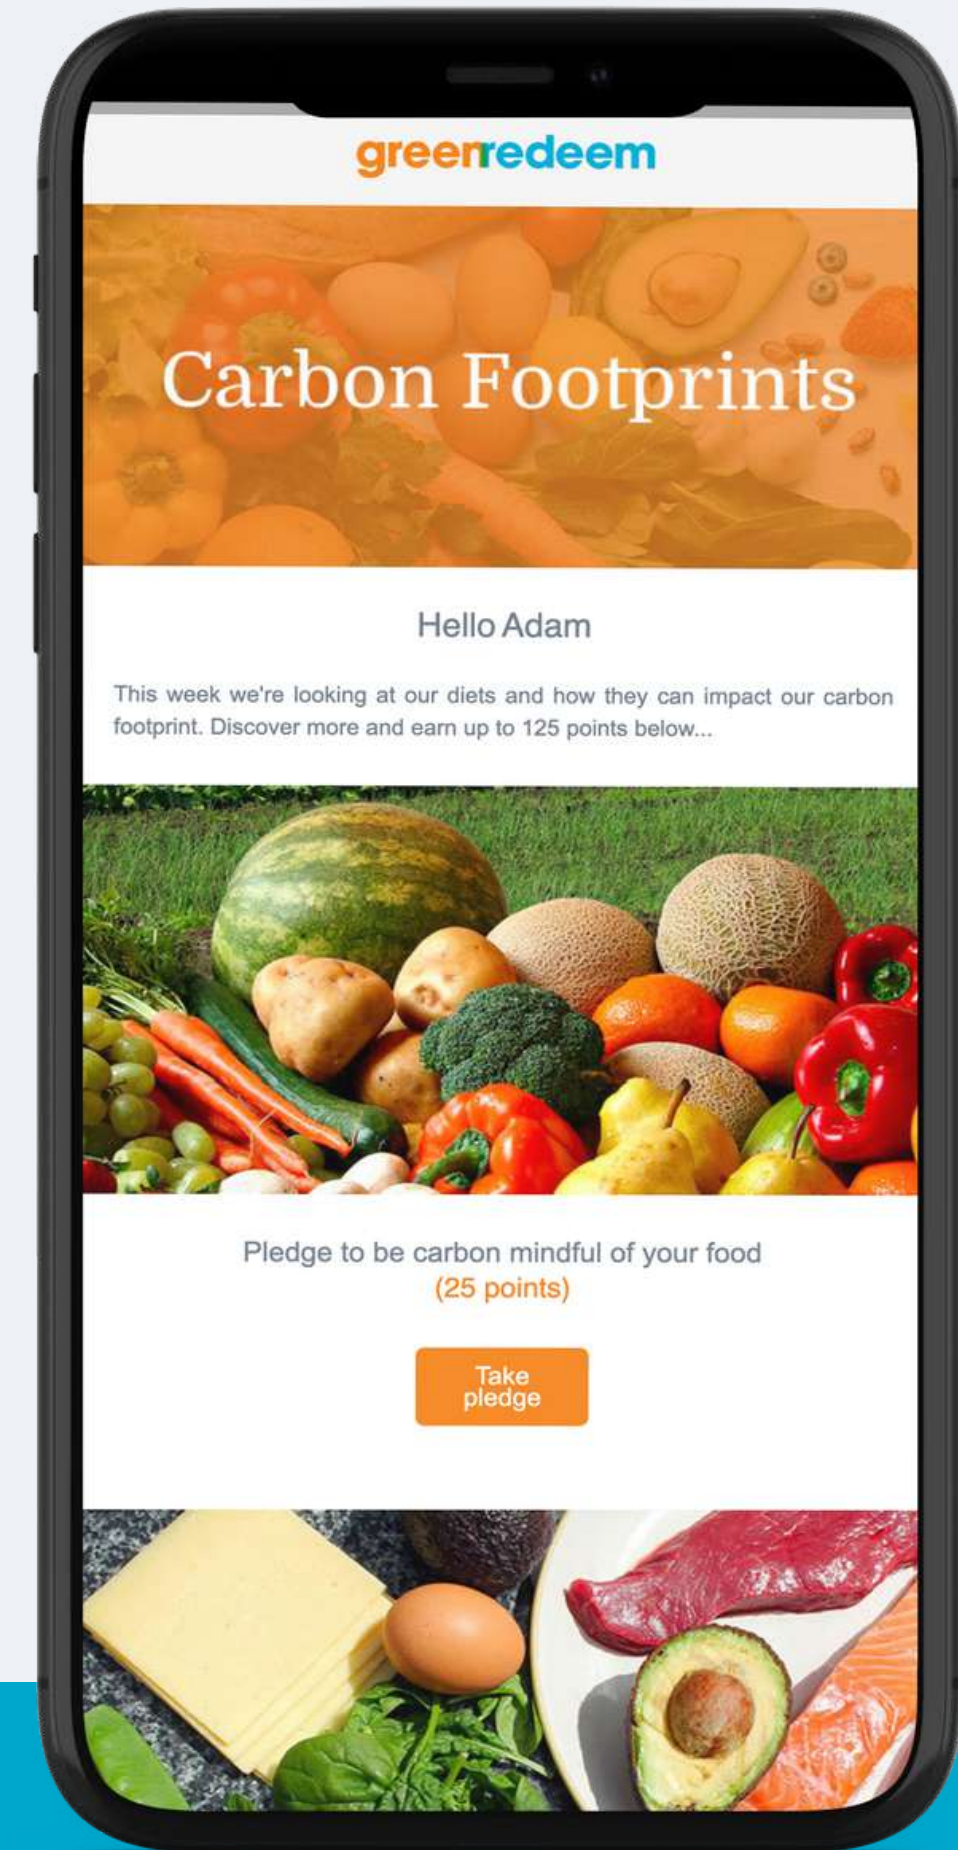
greenredeem

Carbon Footprints

Hello Adam

This week we're looking at our diets and how they can impact our carbon footprint. Discover more and earn up to 125 points below...

Pledge to be carbon mindful of your food
(25 points)

Take pledge